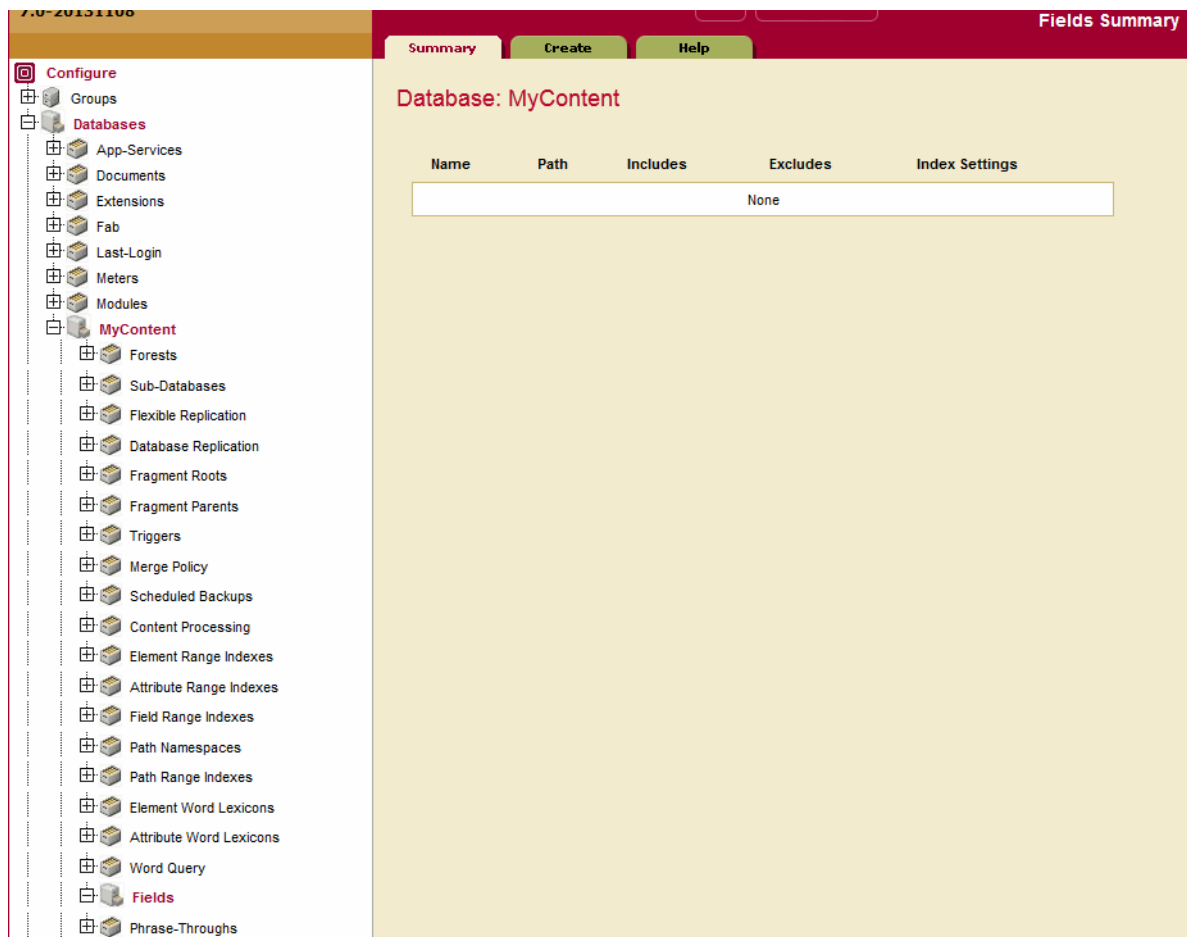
7.0-20131108

Configure
Groups
Databases
App-Services
Documents
Extensions
Fab
Last-Login
Meters
Modules
MyContent
Forests
Sub-Databases
Flexible Replication
Database Replication
Fragment Roots
Fragment Parents
Triggers
Merge Policy
Scheduled Backups
Content Processing
Element Range Indexes
Attribute Range Indexes
Field Range Indexes
Path Namespaces
Path Range Indexes
Element Word Lexicons
Attribute Word Lexicons
Word Query
Fields
Phrase-Throughs

Fields Summary

Summary | Create | Help

Database: MyContent

| Name | Path | Includes | Excludes | Index Settings |
|---|---|---|---|---|
| None | | | | |